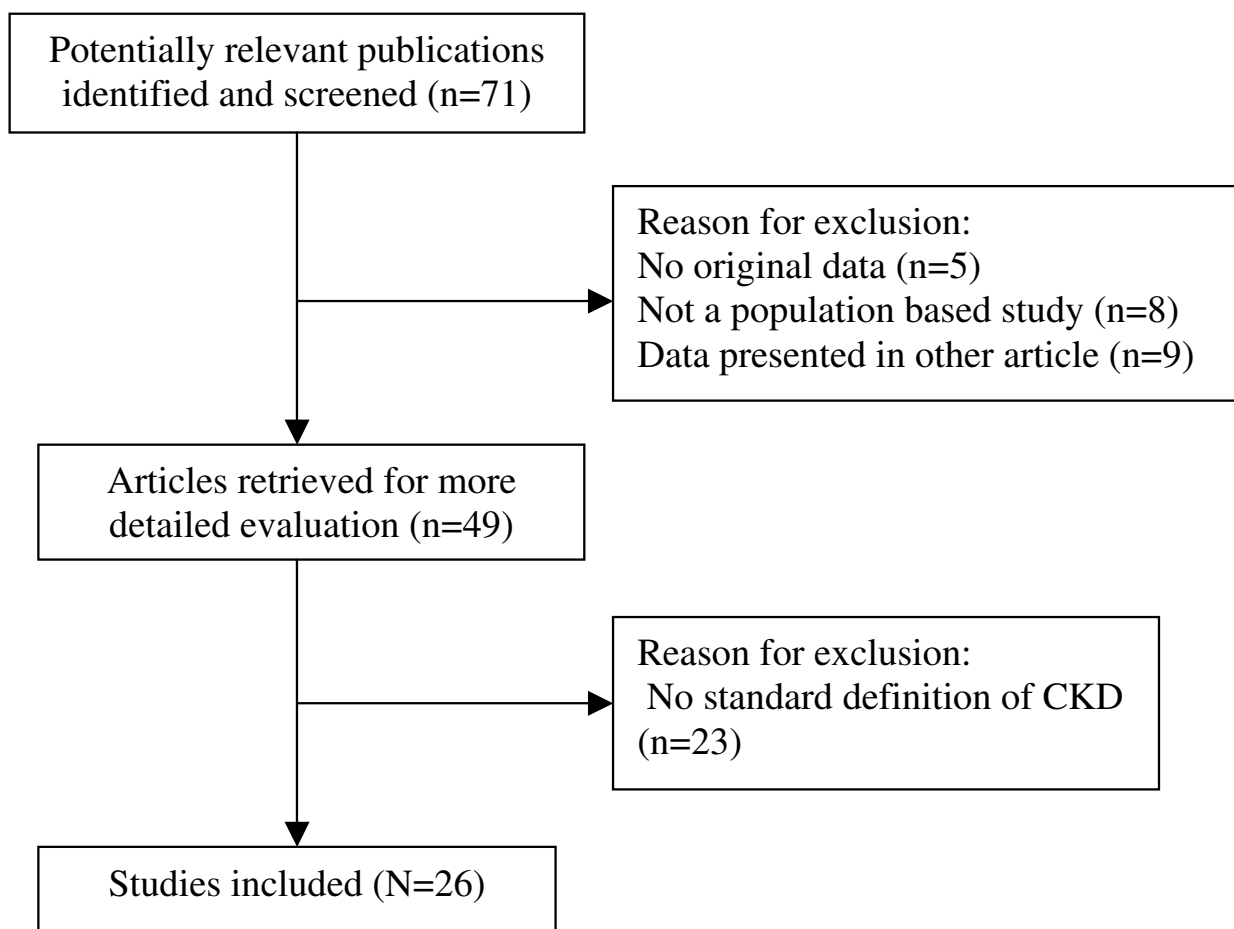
Potentially relevant publications identified and screened (n=71)

Reason for exclusion:
No original data (n=5)
Not a population based study (n=8)
Data presented in other article (n=9)

Articles retrieved for more detailed evaluation (n=49)

Reason for exclusion:
No standard definition of CKD (n=23)

Studies included (N=26)